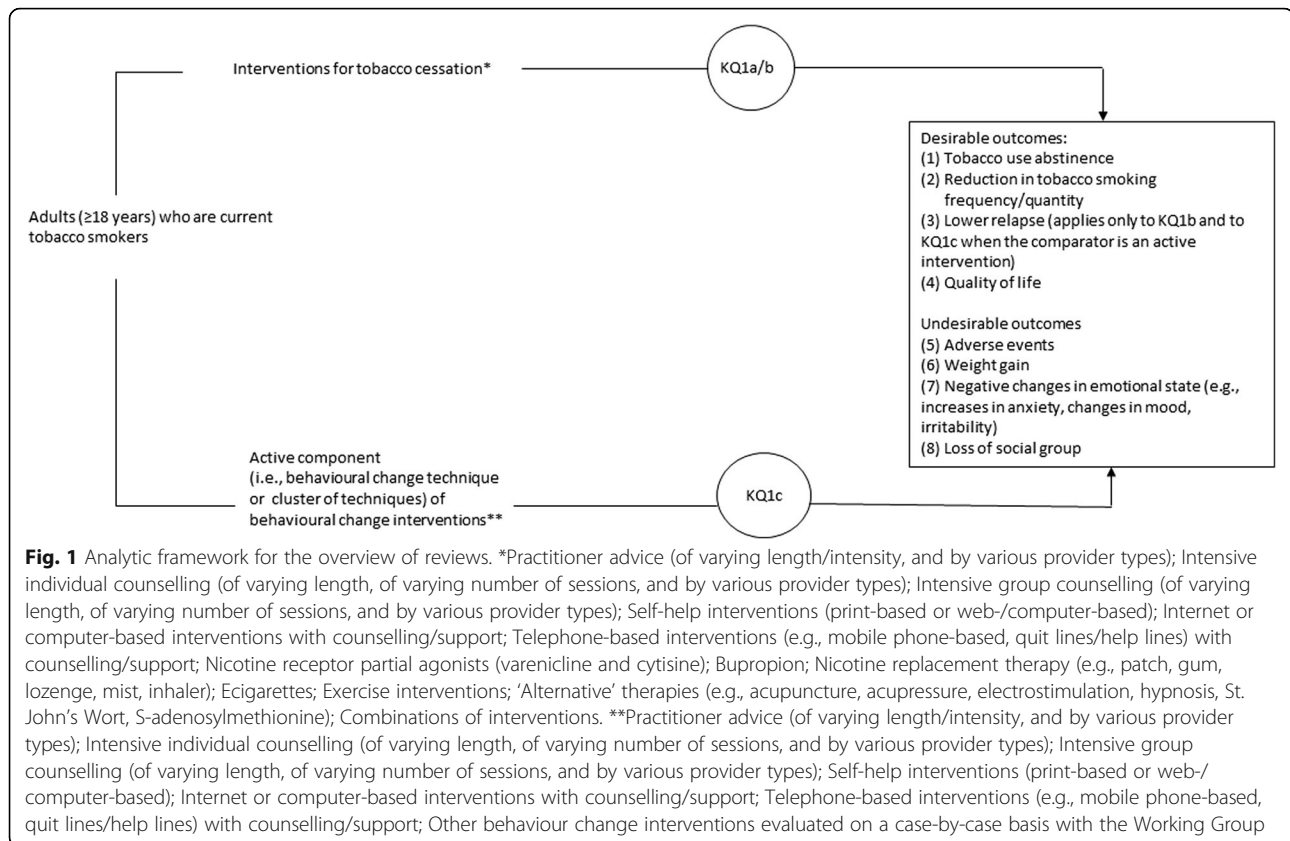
Interventions for tobacco cessation*

KQ1a/b

Adults (≥18 years) who are current tobacco smokers

Desirable outcomes:
(1) Tobacco use abstinence
(2) Reduction in tobacco smoking frequency/quantity
(3) Lower relapse (applies only to KQ1b and to KQ1c when the comparator is an active intervention)
(4) Quality of life

Undesirable outcomes
(5) Adverse events
(6) Weight gain
(7) Negative changes in emotional state (e.g., increases in anxiety, changes in mood, irritability)
(8) Loss of social group

Active component (i.e., behavioural change technique or cluster of techniques) of behavioural change interventions**

KQ1c

**Fig. 1** Analytic framework for the overview of reviews. *Practitioner advice (of varying length/intensity, and by various provider types); Intensive individual counselling (of varying length, of varying number of sessions, and by various provider types); Intensive group counselling (of varying length, of varying number of sessions, and by various provider types); Self-help interventions (print-based or web-/computer-based); Internet or computer-based interventions with counselling/support; Telephone-based interventions (e.g., mobile phone-based, quit lines/help lines) with counselling/support; Nicotine receptor partial agonists (varenicline and cytisine); Bupropion; Nicotine replacement therapy (e.g., patch, gum, lozenge, mist, inhaler); Ecigarettes; Exercise interventions; 'Alternative' therapies (e.g., acupuncture, acupressure, electrostimulation, hypnosis, St. John's Wort, S-adenosylmethionine); Combinations of interventions. **Practitioner advice (of varying length/intensity, and by various provider types); Intensive individual counselling (of varying length, of varying number of sessions, and by various provider types); Intensive group counselling (of varying length, of varying number of sessions, and by various provider types); Self-help interventions (print-based or web-/computer-based); Internet or computer-based interventions with counselling/support; Telephone-based interventions (e.g., mobile phone-based, quit lines/help lines) with counselling/support; Other behaviour change interventions evaluated on a case-by-case basis with the Working Group